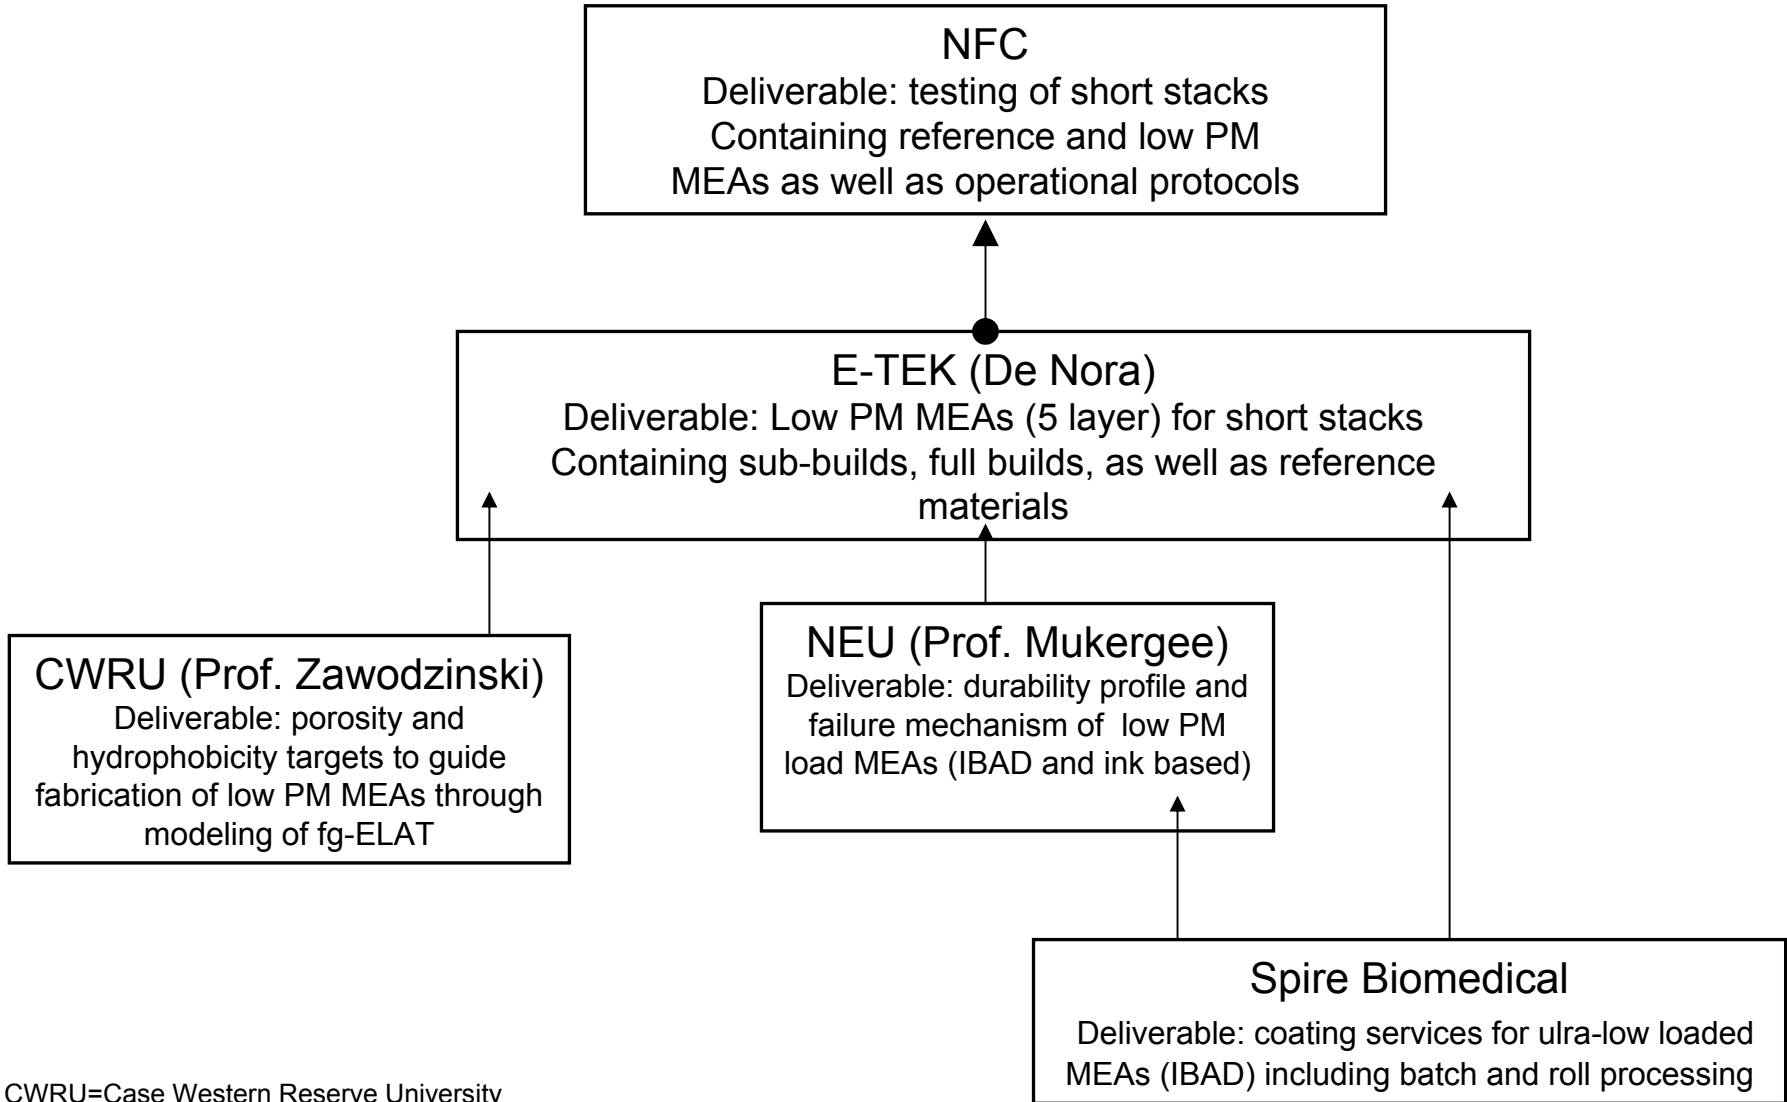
NFC
Deliverable: testing of short stacks
Containing reference and low PM
MEAs as well as operational protocols

E-TEK (De Nora)
Deliverable: Low PM MEAs (5 layer) for short stacks
Containing sub-builds, full builds, as well as reference materials

CWRU (Prof. Zawodzinski)
Deliverable: porosity and hydrophobicity targets to guide fabrication of low PM MEAs through modeling of fg-ELAT

NEU (Prof. Mukergee)
Deliverable: durability profile and failure mechanism of low PM load MEAs (IBAD and ink based)

Spire Biomedical
Deliverable: coating services for ultra-low loaded MEAs (IBAD) including batch and roll processing

CWRU=Case Western Reserve University